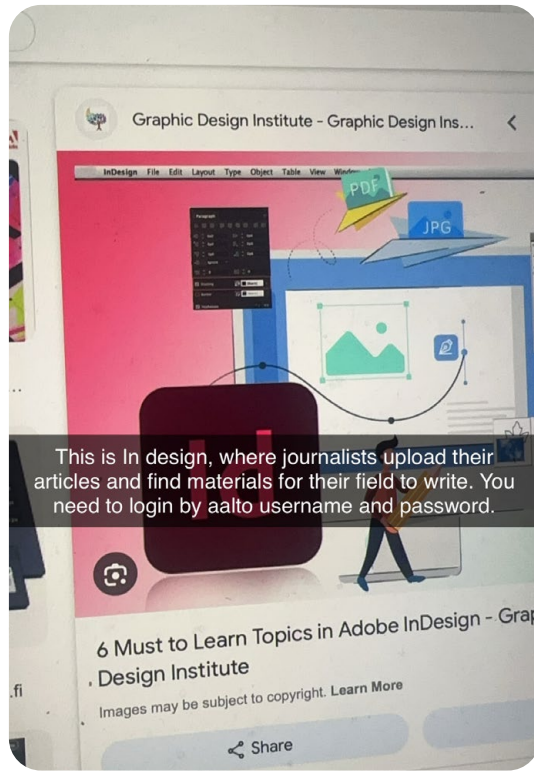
Graphic Design Institute - Graphic Design Ins...

InDesign File Edit Layout Type Object Table View Window

PDF

JPG

Paragraph

Id

This is In design, where journalists upload their articles and find materials for their field to write. You need to login by aalto username and password.

6 Must to Learn Topics in Adobe InDesign - Grap
. Design Institute

Images may be subject to copyright. Learn More

Share

.fi